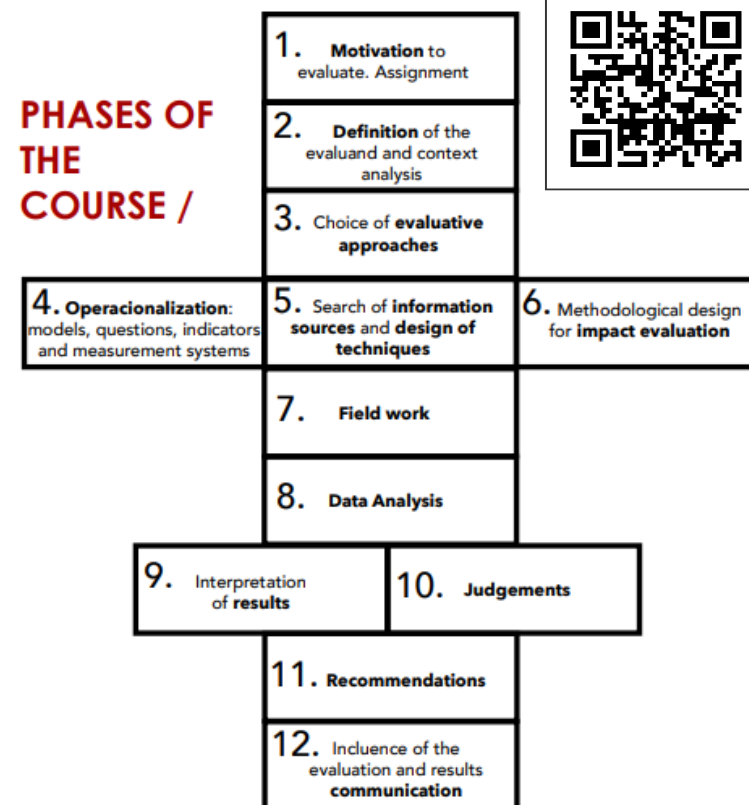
PHASES OF THE COURSE /

1. Motivation to evaluate. Assignment

2. Definition of the evaluand and context analysis

3. Choice of evaluative approaches

4. Operacionalization: models, questions, indicators and measurement systems

5. Search of information sources and design of techniques

6. Methodological design for impact evaluation

7. Field work

8. Data Analysis

9. Interpretation of results

10. Judgements

11. Recommendations

12. Incluence of the evaluation and results communication